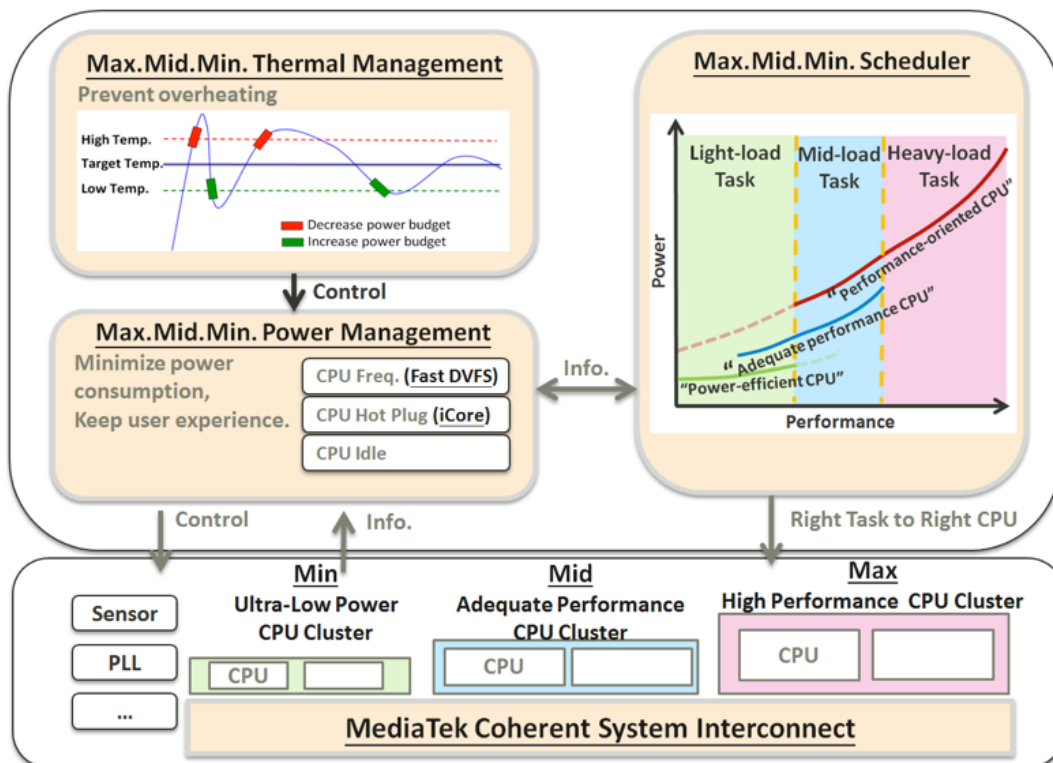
Max.Mid.Min. Thermal Management

Prevent overheating

High Temp.
Target Temp.
Low Temp.

Decrease power budget
Increase power budget

Control

Max.Mid.Min. Power Management

Minimize power consumption, Keep user experience.

CPU Freq. (Fast DVFS)
CPU Hot Plug (iCore)
CPU Idle

Info.

Max.Mid.Min. Scheduler

Light-load Task
Mid-load Task
Heavy-load Task

Power

"Performance-oriented CPU"
"Adequate performance CPU"
"Power-efficient CPU"

Performance

Control

Info.

Right Task to Right CPU

Sensor
PLL
...

Min
Ultra-Low Power CPU Cluster
CPU

Mid
Adequate Performance CPU Cluster
CPU

Max
High Performance CPU Cluster
CPU

MediaTek Coherent System Interconnect